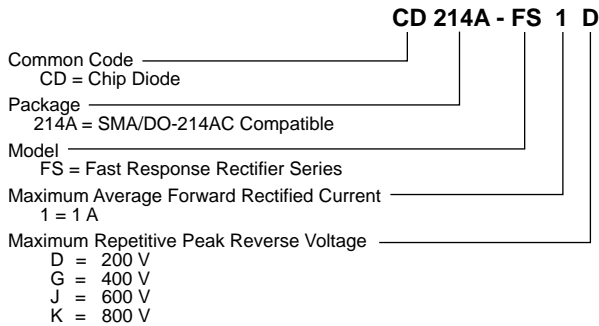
CD 214A - FS 1 D

Common Code
CD = Chip Diode

Package
214A = SMA/DO-214AC Compatible

Model
FS = Fast Response Rectifier Series

Maximum Average Forward Rectified Current
1 = 1 A

Maximum Repetitive Peak Reverse Voltage
D = 200 V
G = 400 V
J = 600 V
K = 800 V